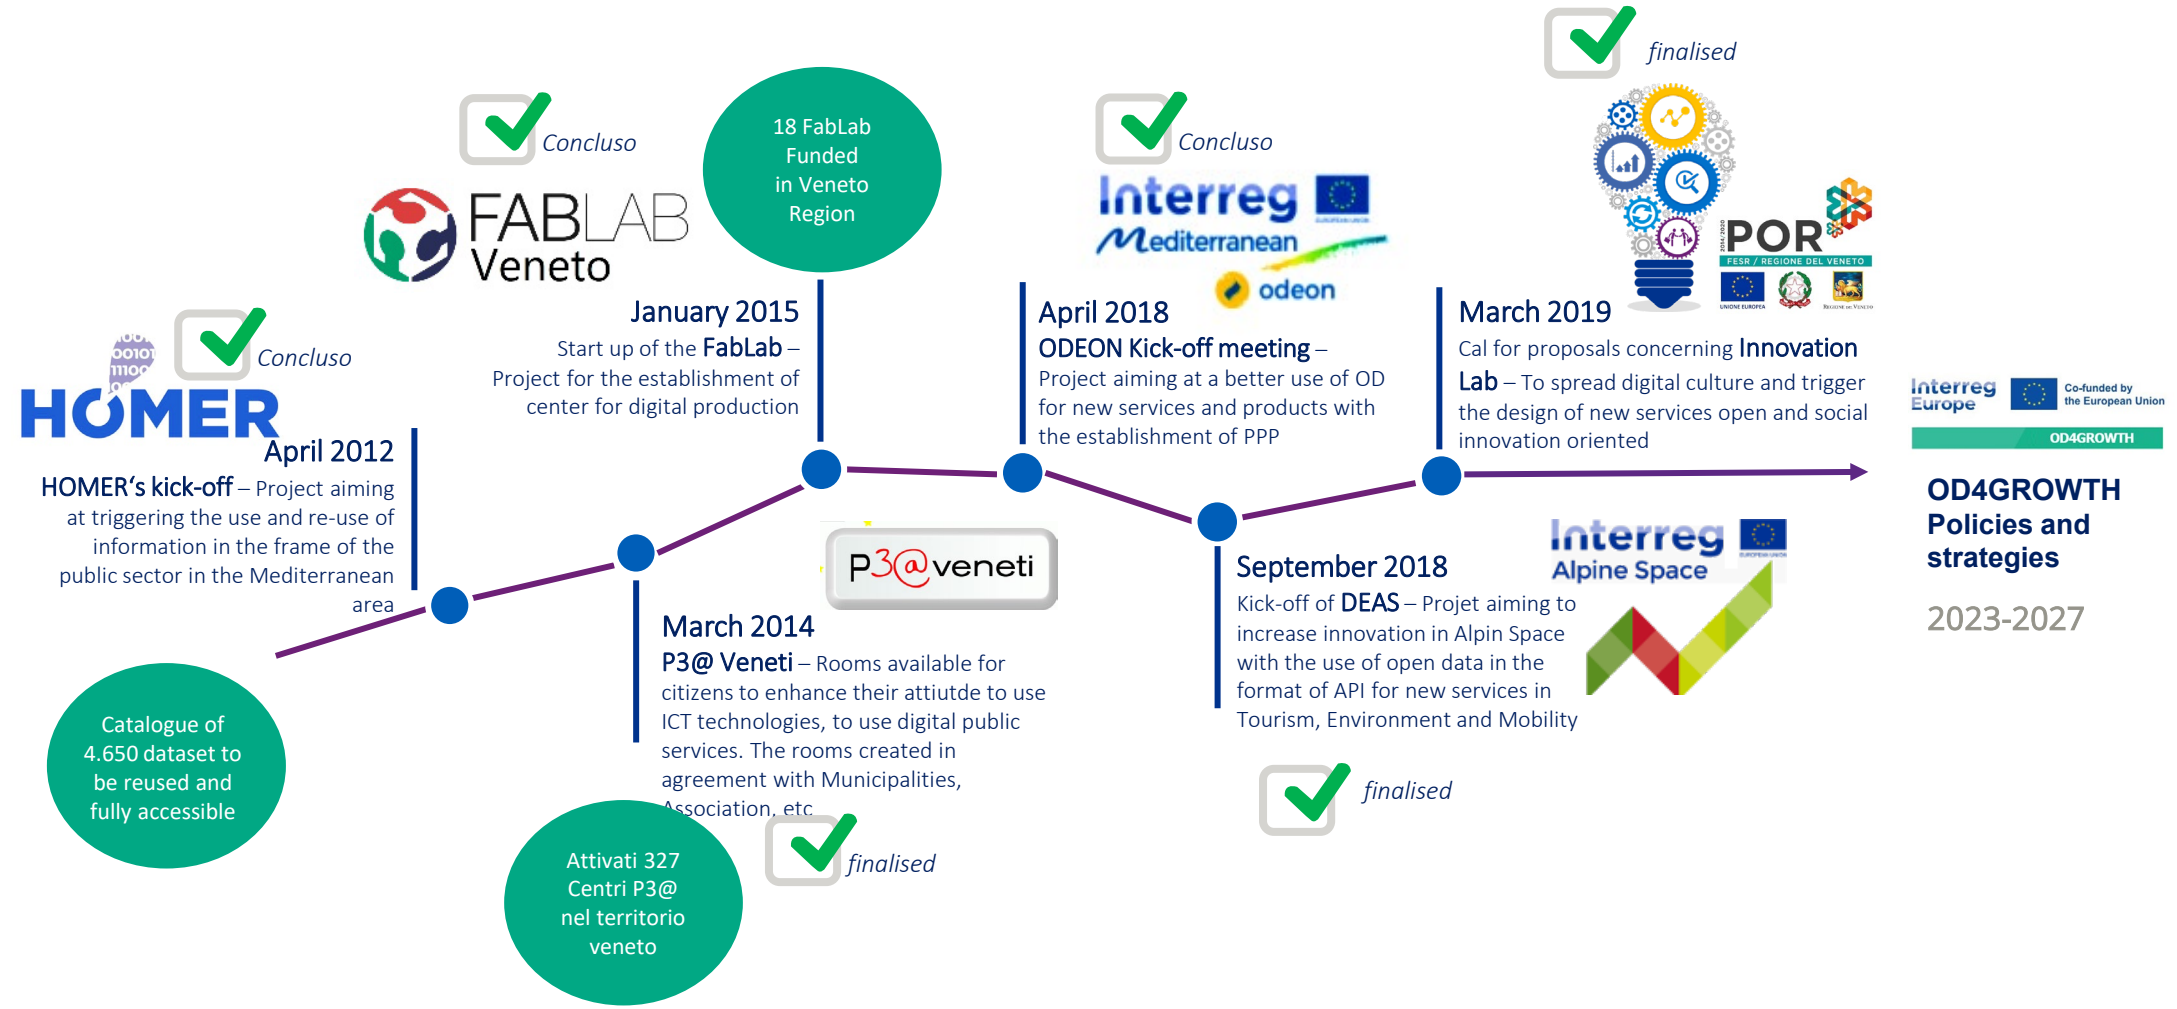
Concluso

HOMER

April 2012

HOMER's kick-off – Project aiming at triggering the use and re-use of information in the frame of the public sector in the Mediterranean area

Catalogue of 4.650 dataset to be reused and fully accessible

Concluso

FABLAB Veneto

18 FabLab Funded in Veneto Region

January 2015

Start up of the FabLab – Project for the establishment of center for digital production

P3@veneti

March 2014

P3@ Veneti – Rooms available for citizens to enhance their attiutde to use ICT technologies, to use digital public services. The rooms created in agreement with Municipalities, Association, etc.

Attivati 327 Centri P3@ nel territorio veneto

finalised

Concluso

Interreg Mediterranean

odeon

April 2018

ODEON Kick-off meeting – Project aiming at a better use of OD for new services and products with the establishment of PPP

September 2018

Kick-off of DEAS – Projet aiming to increase innovation in Alpin Space with the use of open data in the format of API for new services in Tourism, Environment and Mobility

Interreg Alpine Space

finalised

finalised

POR

FESR / REGIONE DEL VENETO

March 2019

Cal for proposals concerning Innovation Lab – To spread digital culture and trigger the design of new services open and social innovation oriented

Interreg Europe

Co-funded by the European Union

OD4GROWTH

OD4GROWTH Policies and strategies

2023-2027